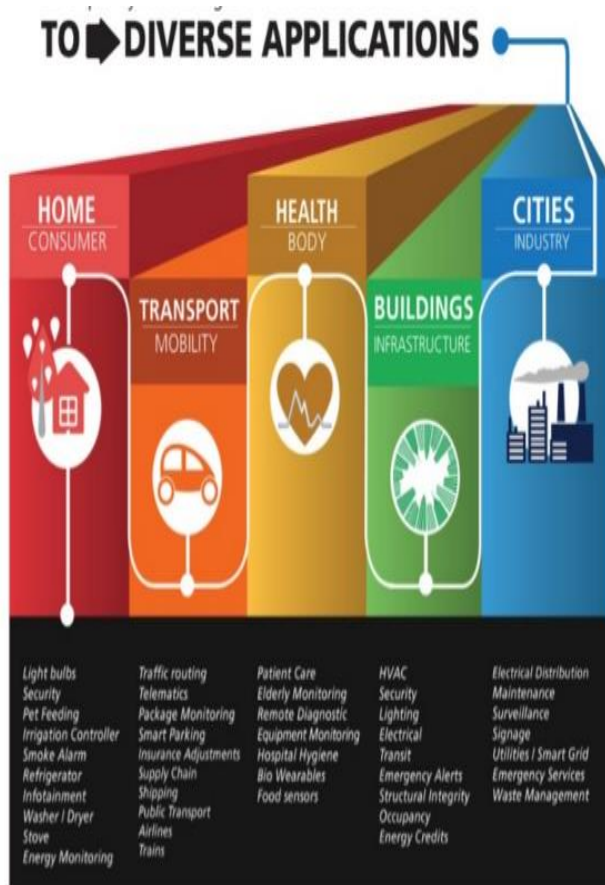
TO DIVERSE APPLICATIONS

HOME
CONSUMER

TRANSPORT
MOBILITY

HEALTH
BODY

BUILDINGS
INFRASTRUCTURE

CITIES
INDUSTRY

Light bulbs
Security
Pet Feeding
Irrigation Controller
Smoke Alarm
Refrigerator
Infotainment
Washer / Dryer
Stove
Energy Monitoring

Traffic routing
Telematics
Package Monitoring
Smart Parking
Insurance Adjustments
Supply Chain
Shipping
Public Transport
Airlines
Trains

Patient Care
Elderly Monitoring
Remote Diagnostic
Equipment Monitoring
Hospital Hygiene
Bio Wearables
Food sensors

HVAC
Security
Lighting
Electrical
Transit
Emergency Alerts
Structural Integrity
Occupancy
Energy Credits

Electrical Distribution
Maintenance
Surveillance
Signage
Utilities / Smart Grid
Emergency Services
Waste Management